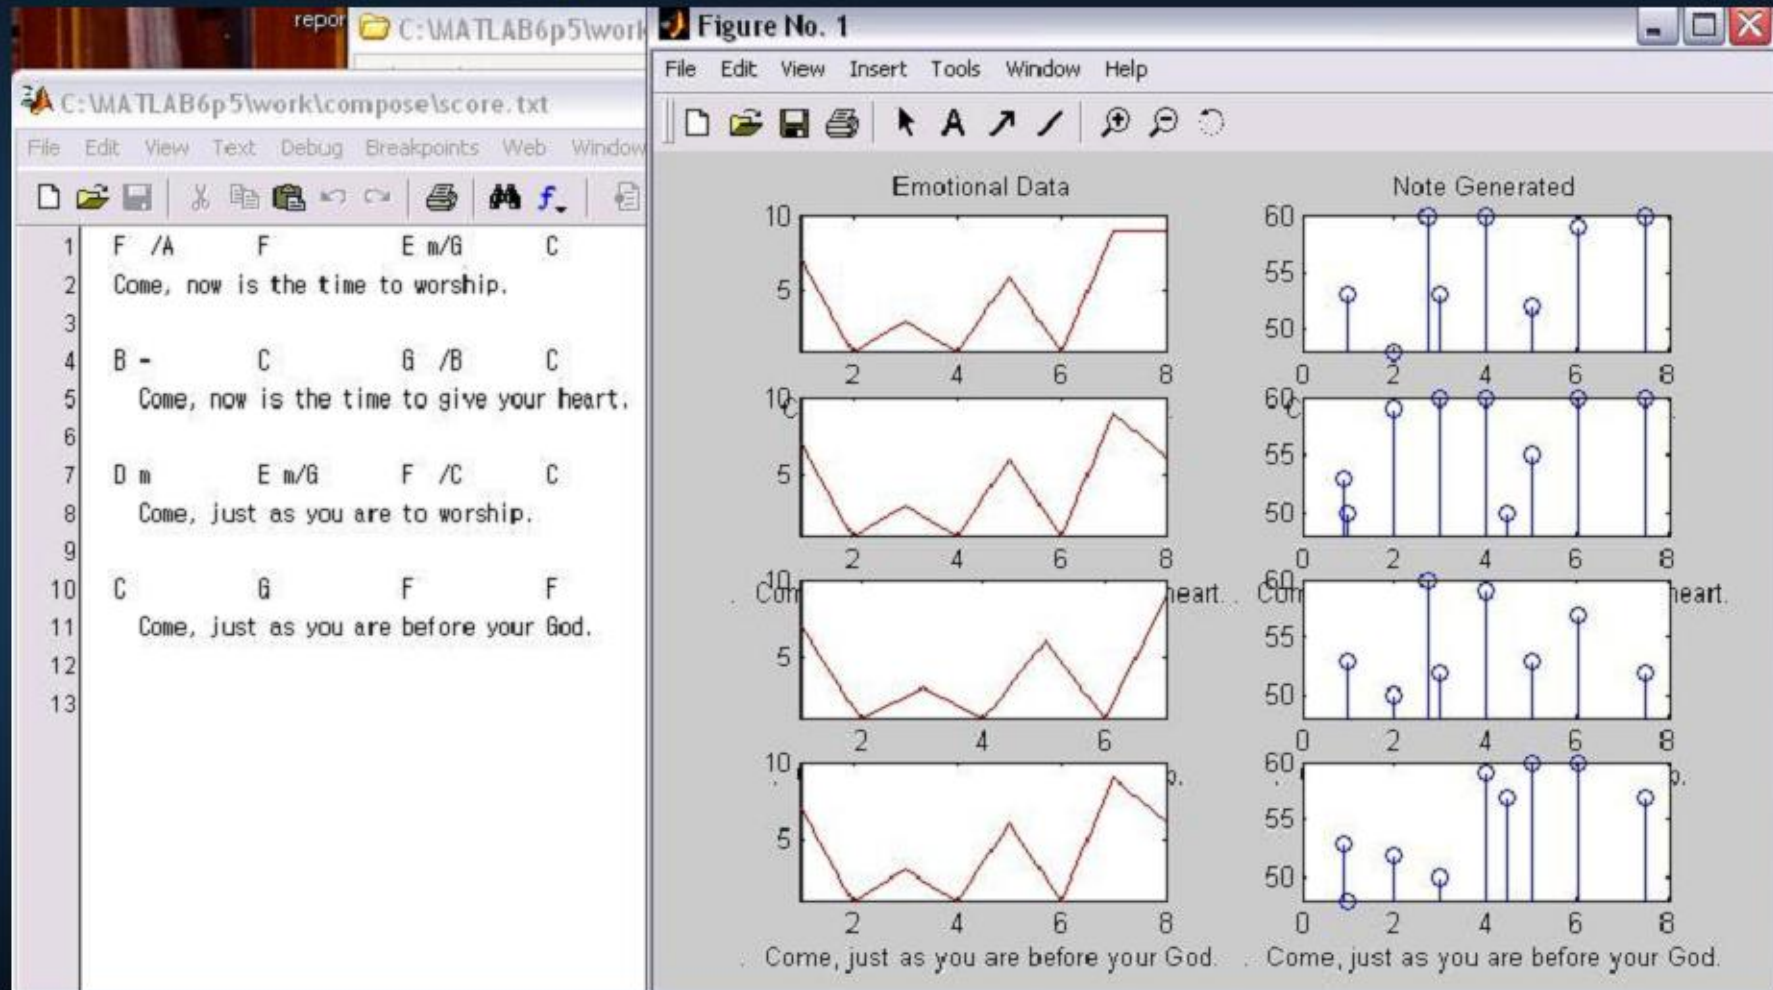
repor C:\MATLAB6p5\work

C:\MATLAB6p5\work\compose\score.txt

File Edit View Text Debug Breakpoints Web Window

1 F /A F E m/G C
2 Come, now is the time to worship.
3
4 B - C G /B C
5 Come, now is the time to give your heart.
6
7 D m E m/G F /C C
8 Come, just as you are to worship.
9
10 C G F F
11 Come, just as you are before your God.
12
13

Figure No. 1

File Edit View Insert Tools Window Help

Emotional Data

Note Generated

10
5
2 4 6 8

60
55
50
0 2 4 6 8

10
5
2 4 6 8

60
55
50
0 2 4 6 8

10
5
2 4 6
Com heart.

60
55
50
0 2 4 6 8
Com heart.

10
5
2 4 6 8

60
55
50
0 2 4 6 8

Come, just as you are before your God.

Come, just as you are before your God.